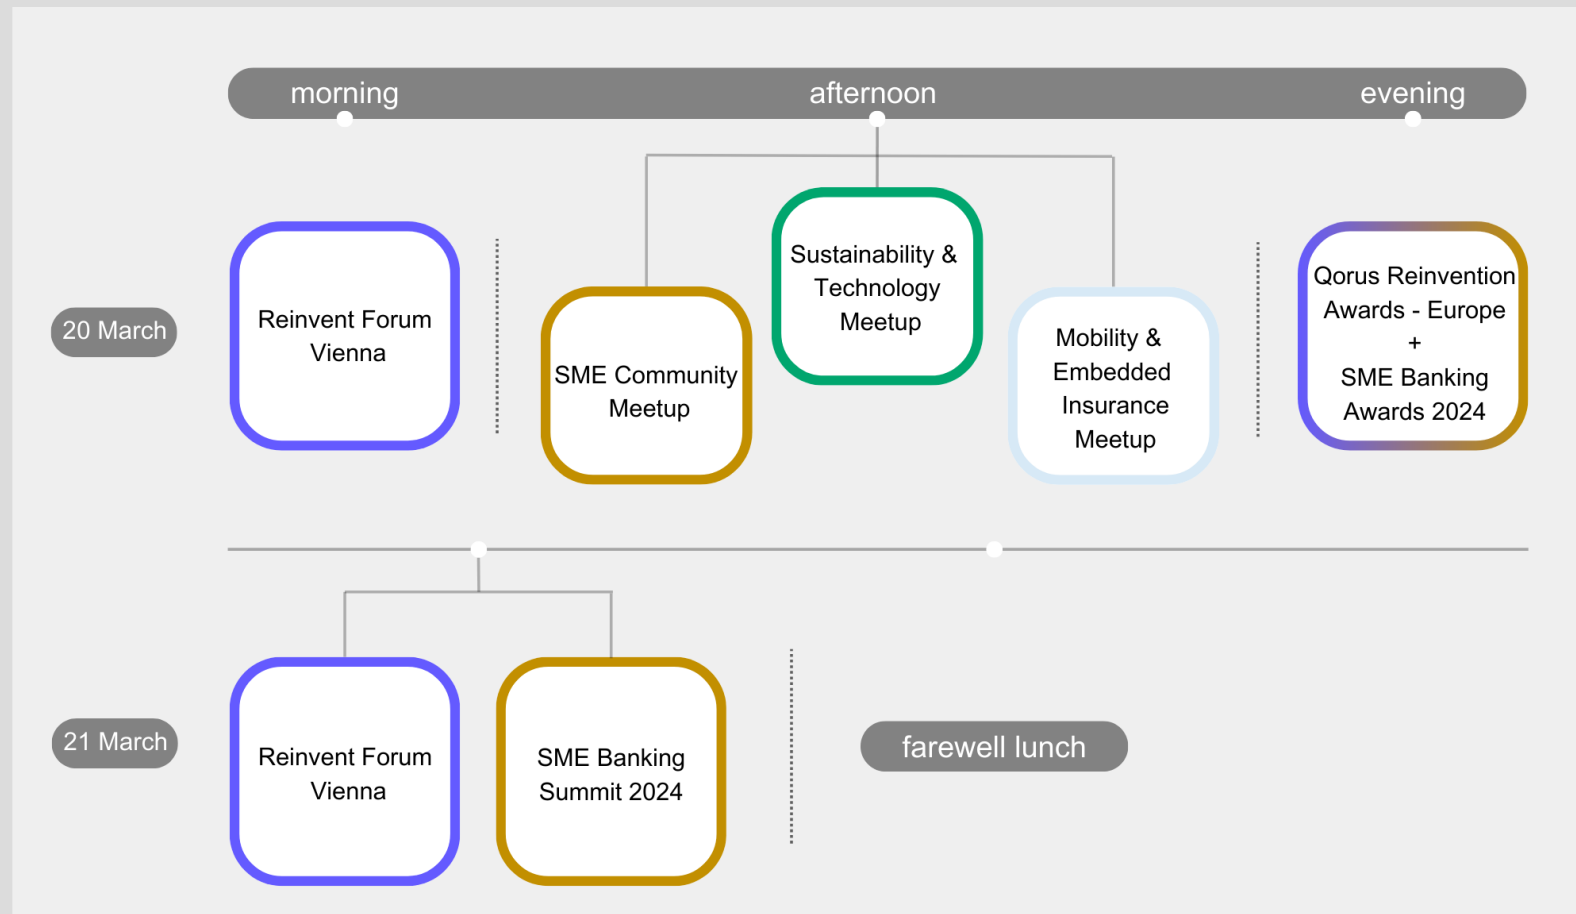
morning

afternoon

evening

20 March

Reinvent Forum Vienna

SME Community Meetup

Sustainability & Technology Meetup

Mobility & Embedded Insurance Meetup

Qorus Reinvention Awards - Europe + SME Banking Awards 2024

21 March

Reinvent Forum Vienna

SME Banking Summit 2024

farewell lunch